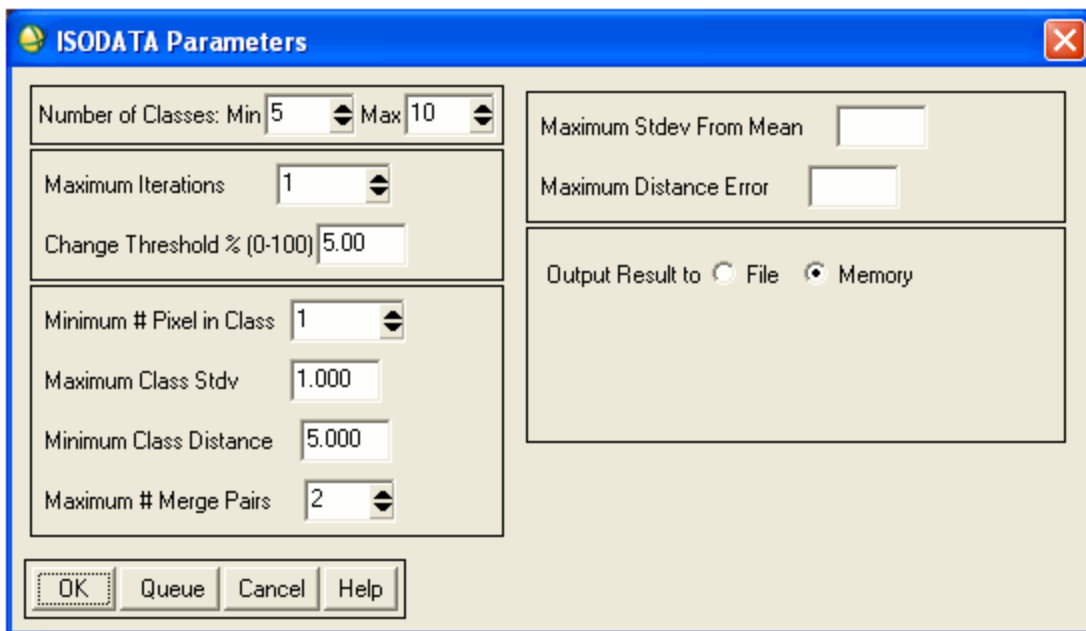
ISODATA Parameters

Number of Classes: Min 5 Max 10

Maximum Iterations 1

Change Threshold % (0-100) 5.00

Minimum # Pixel in Class 1

Maximum Class Stdv 1.000

Minimum Class Distance 5.000

Maximum # Merge Pairs 2

Maximum Stdev From Mean

Maximum Distance Error

Output Result to File Memory

OK Queue Cancel Help